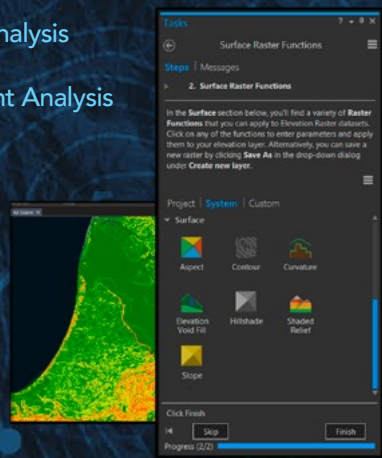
nalysis

nt Analysis

Tasks ? ▾ ✕

Surface Raster Functions

Steps | Messages

2. Surface Raster Functions

In the **Surface** section below, you'll find a variety of **Raster Functions** that you can apply to Elevation Raster datasets. Click on any of the functions to enter parameters and apply them to your elevation layer. Alternatively, you can save a new raster by clicking **Save As** in the drop-down dialog under **Create new layer.**

Project | System | Custom

Surface

Aspect

Contour

Curvature

Elevation Void Fill

Hillshade

Shaded Relief

Slope

Click Finish

Skip

Finish

Progress (2/2)